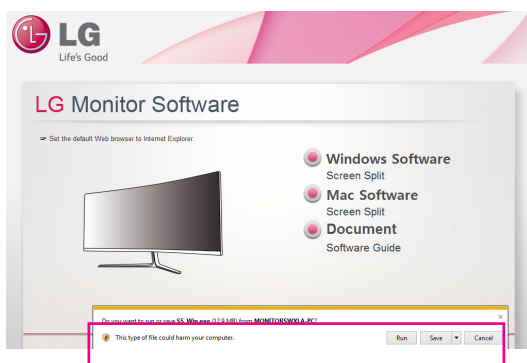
LG
Life's Good

LG Monitor Software

☞ Set the default Web browser to Internet Explorer.

Windows Software
Screen Split

Mac Software
Screen Split

Document
Software Guide

Do you want to run or save SS_Win.exe (12.9 MB) from MONITORSWXLA-PC?

This type of file could harm your computer.

Run
Save
Cancel

×